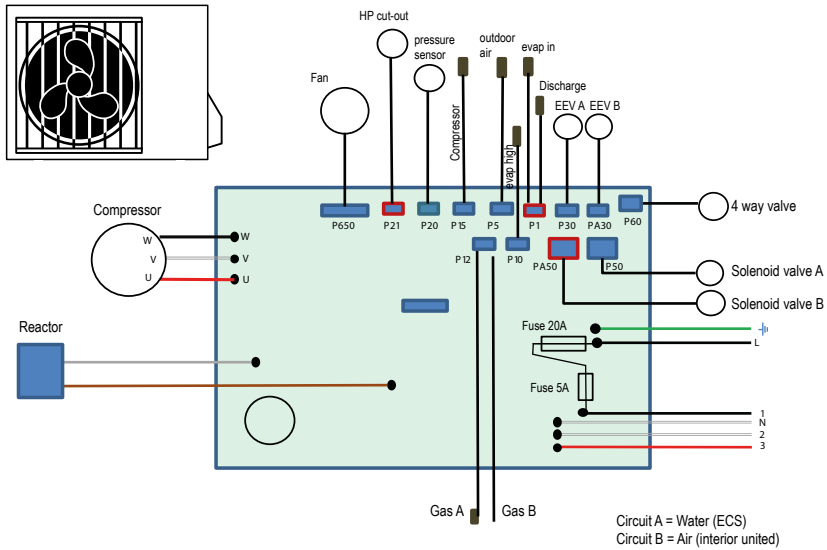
HP cut-out
pressure sensor
outdoor air
evap in
Fan
Discharge
EEV A
EEV B
Compressor
evap high
Compressor
W
V
U
W
V
U
P650
P21
P20
P15
P5
P1
P30
PA30
P60
4 way valve
P12
P10
PA50
P50
Solenoid valve A
Solenoid valve B
Reactor
Fuse 20A
L
Fuse 5A
1
N
2
3
Gas A
Gas B
Circuit A = Water (ECS)
Circuit B = Air (interior united)